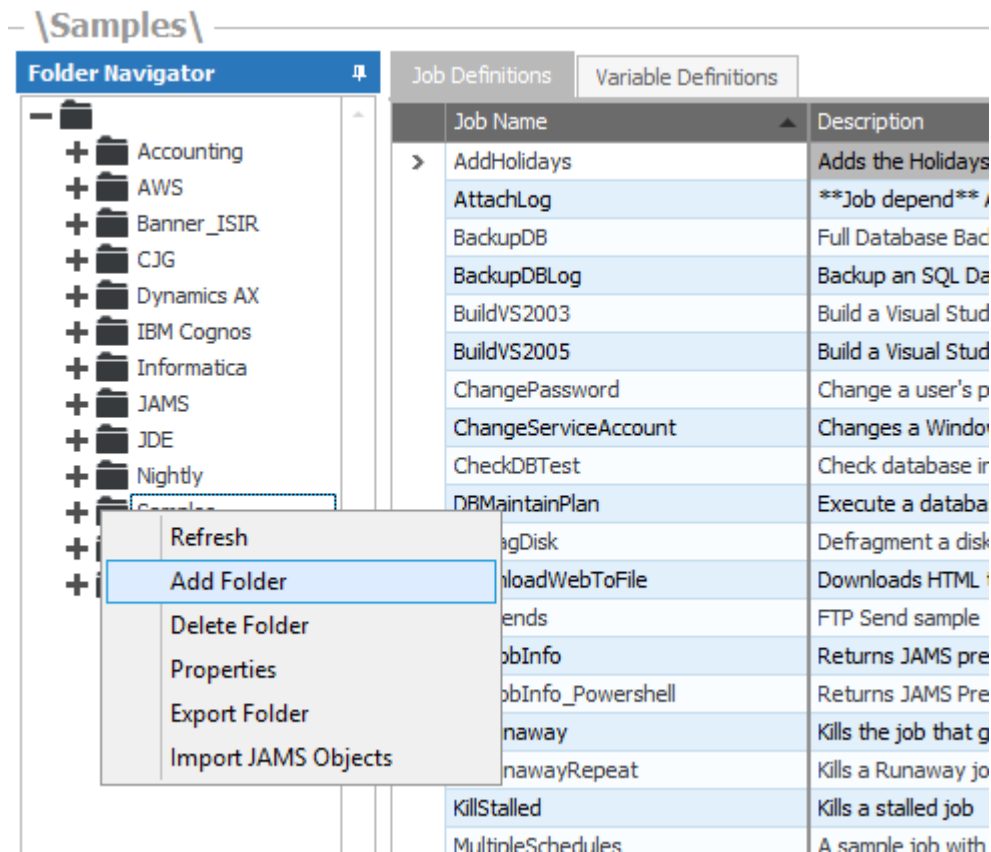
\Samples\

Folder Navigator

Accounting
AWS
Banner_ISIR
CJG
Dynamics AX
IBM Cognos
Informatica
JAMS
JDE
Nightly
Samples

Refresh
Add Folder
Delete Folder
Properties
Export Folder
Import JAMS Objects

Job Definitions | Variable Definitions

| Job Name | Description |
|---|---|
| AddHolidays | Adds the Holidays |
| AttachLog | \*\*Job depend\*\* A |
| BackupDB | Full Database Bac |
| BackupDBLog | Backup an SQL Da |
| BuildVS2003 | Build a Visual Stud |
| BuildVS2005 | Build a Visual Stud |
| ChangePassword | Change a user's p |
| ChangeServiceAccount | Changes a Windo |
| CheckDBTest | Check database i |
| DBMaintainPlan | Execute a databa |
| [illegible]agDisk | Defragment a disk |
| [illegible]nloadWebToFile | Downloads HTML |
| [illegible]ends | FTP Send sample |
| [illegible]obInfo | Returns JAMS pre |
| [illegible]obInfo_Powershell | Returns JAMS Pre |
| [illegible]naway | Kills the job that g |
| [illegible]nawayRepeat | Kills a Runaway jo |
| KillStalled | Kills a stalled job |
| MultipleSchedules | A sample job with |